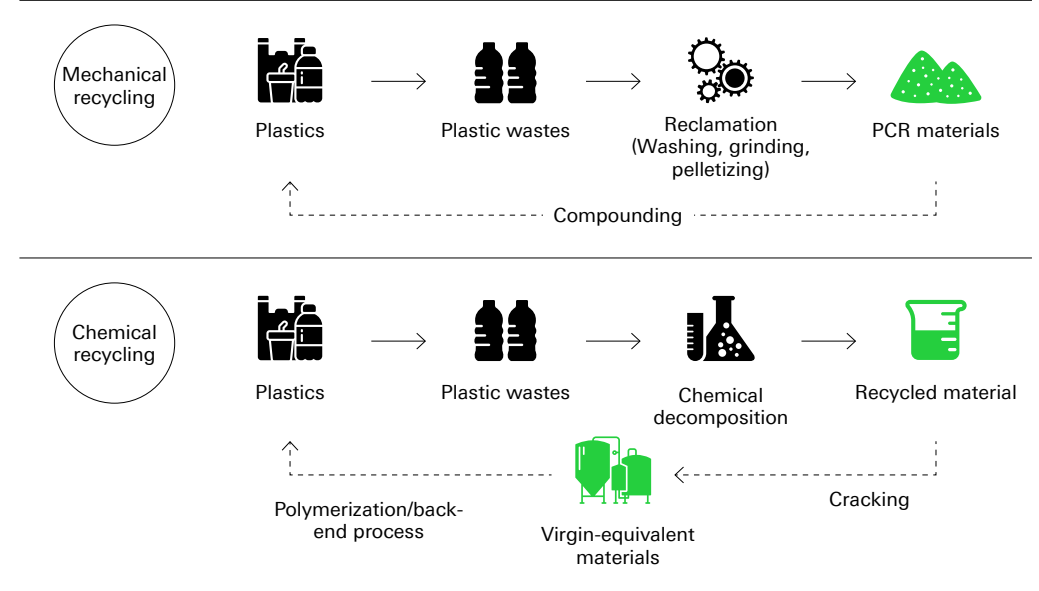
Mechanical recycling

Plastics

Plastic wastes

Reclamation (Washing, grinding, pelletizing)

PCR materials

Compounding

Chemical recycling

Plastics

Plastic wastes

Chemical decomposition

Recycled material

Polymerization/back-end process

Virgin-equivalent materials

Cracking